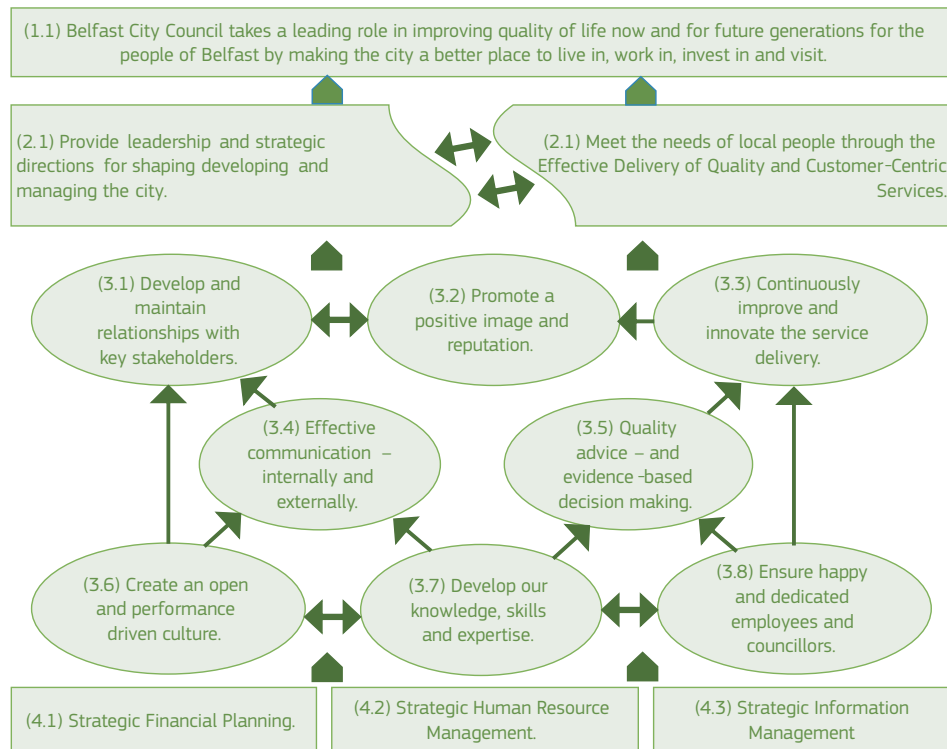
(1.1) Belfast City Council takes a leading role in improving quality of life now and for future generations for the people of Belfast by making the city a better place to live in, work in, invest in and visit.

(2.1) Provide leadership and strategic directions for shaping developing and managing the city.

(2.1) Meet the needs of local people through the Effective Delivery of Quality and Customer-Centric Services.

(3.1) Develop and maintain relationships with key stakeholders.

(3.2) Promote a positive image and reputation.

(3.3) Continuously improve and innovate the service delivery.

(3.4) Effective communication – internally and externally.

(3.5) Quality advice – and evidence -based decision making.

(3.6) Create an open and performance driven culture.

(3.7) Develop our knowledge, skills and expertise.

(3.8) Ensure happy and dedicated employees and councillors.

(4.1) Strategic Financial Planning.

(4.2) Strategic Human Resource Management.

(4.3) Strategic Information Management